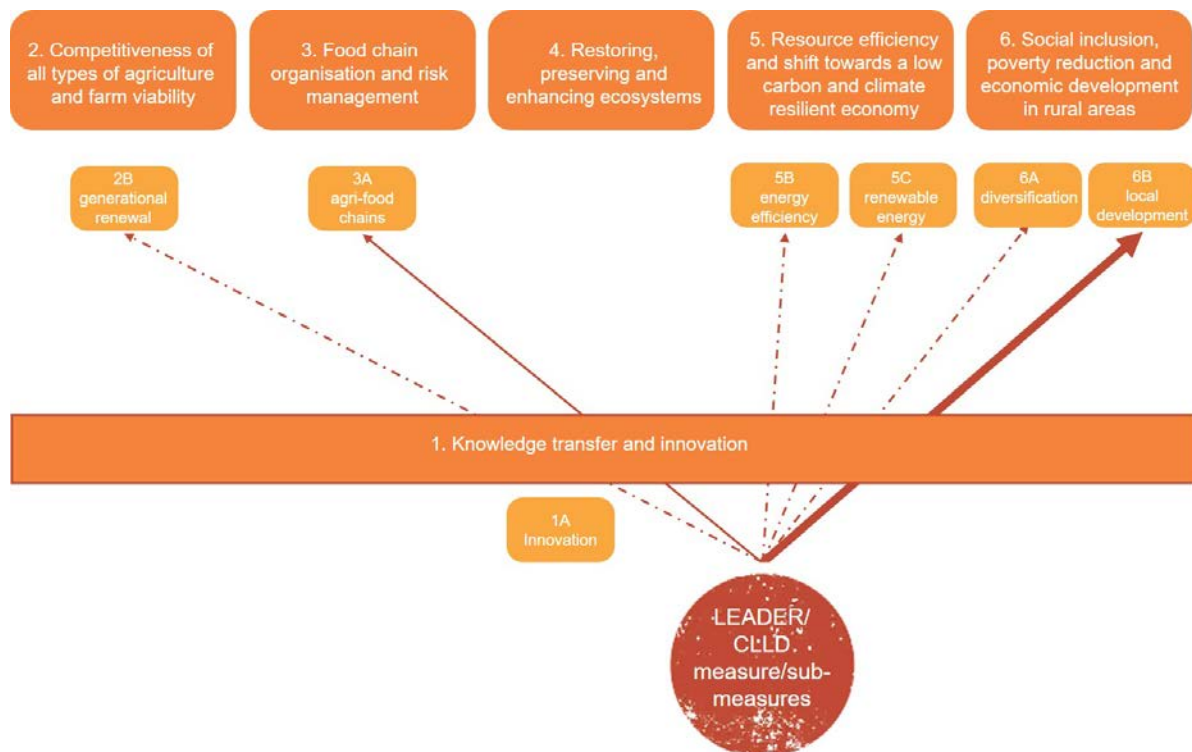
2. Competitiveness of all types of agriculture and farm viability

3. Food chain organisation and risk management

4. Restoring, preserving and enhancing ecosystems

5. Resource efficiency and shift towards a low carbon and climate resilient economy

6. Social inclusion, poverty reduction and economic development in rural areas

2B generational renewal

3A agri-food chains

5B energy efficiency

5C renewable energy

6A diversification

6B local development

1. Knowledge transfer and innovation

1A Innovation

LEADER/ CLLD measure/sub-measures